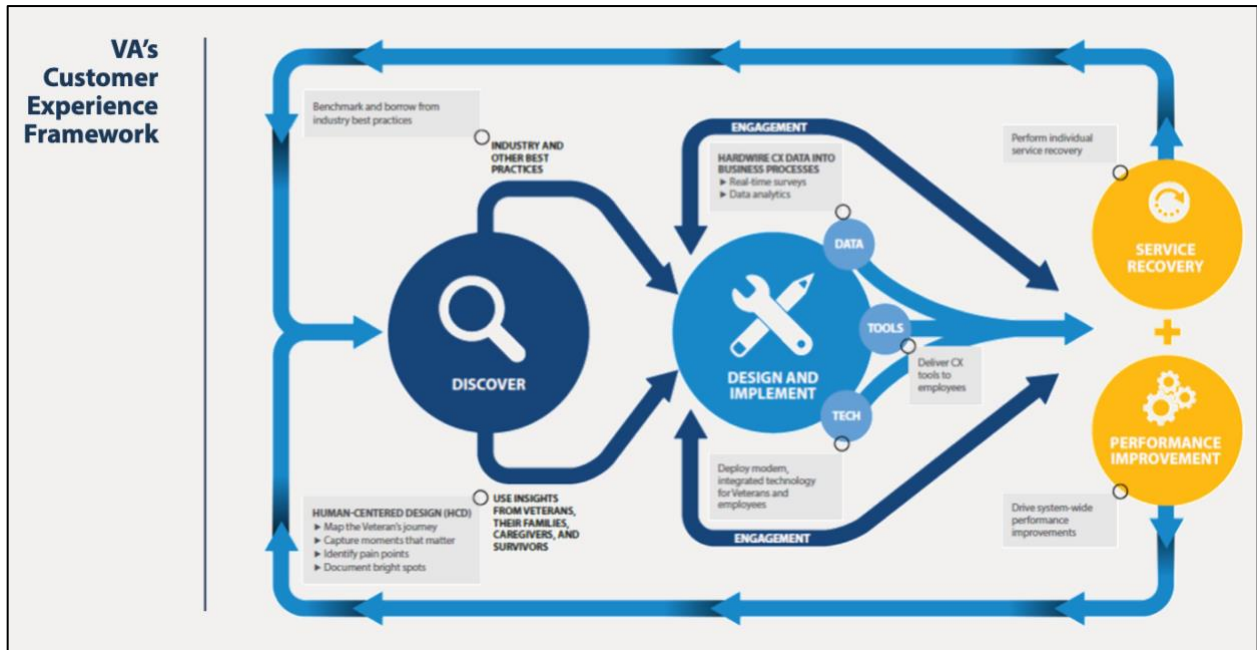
VA's Customer Experience Framework

Benchmark and borrow from industry best practices

INDUSTRY AND OTHER BEST PRACTICES

ENGAGEMENT

HARDWIRE CX DATA INTO BUSINESS PROCESSES
► Real-time surveys
► Data analytics

Perform individual service recovery

SERVICE RECOVERY

DATA

DISCOVER

TOOLS

DESIGN AND IMPLEMENT

Deliver CX tools to employees

+

TECH

PERFORMANCE IMPROVEMENT

Deploy modern, integrated technology for Veterans and employees

HUMAN-CENTERED DESIGN (HCD)
► Map the Veteran's journey
► Capture moments that matter
► Identify pain points
► Document bright spots

USE INSIGHTS FROM VETERANS, THEIR FAMILIES, CAREGIVERS, AND SURVIVORS

ENGAGEMENT

Drive system-wide performance improvements